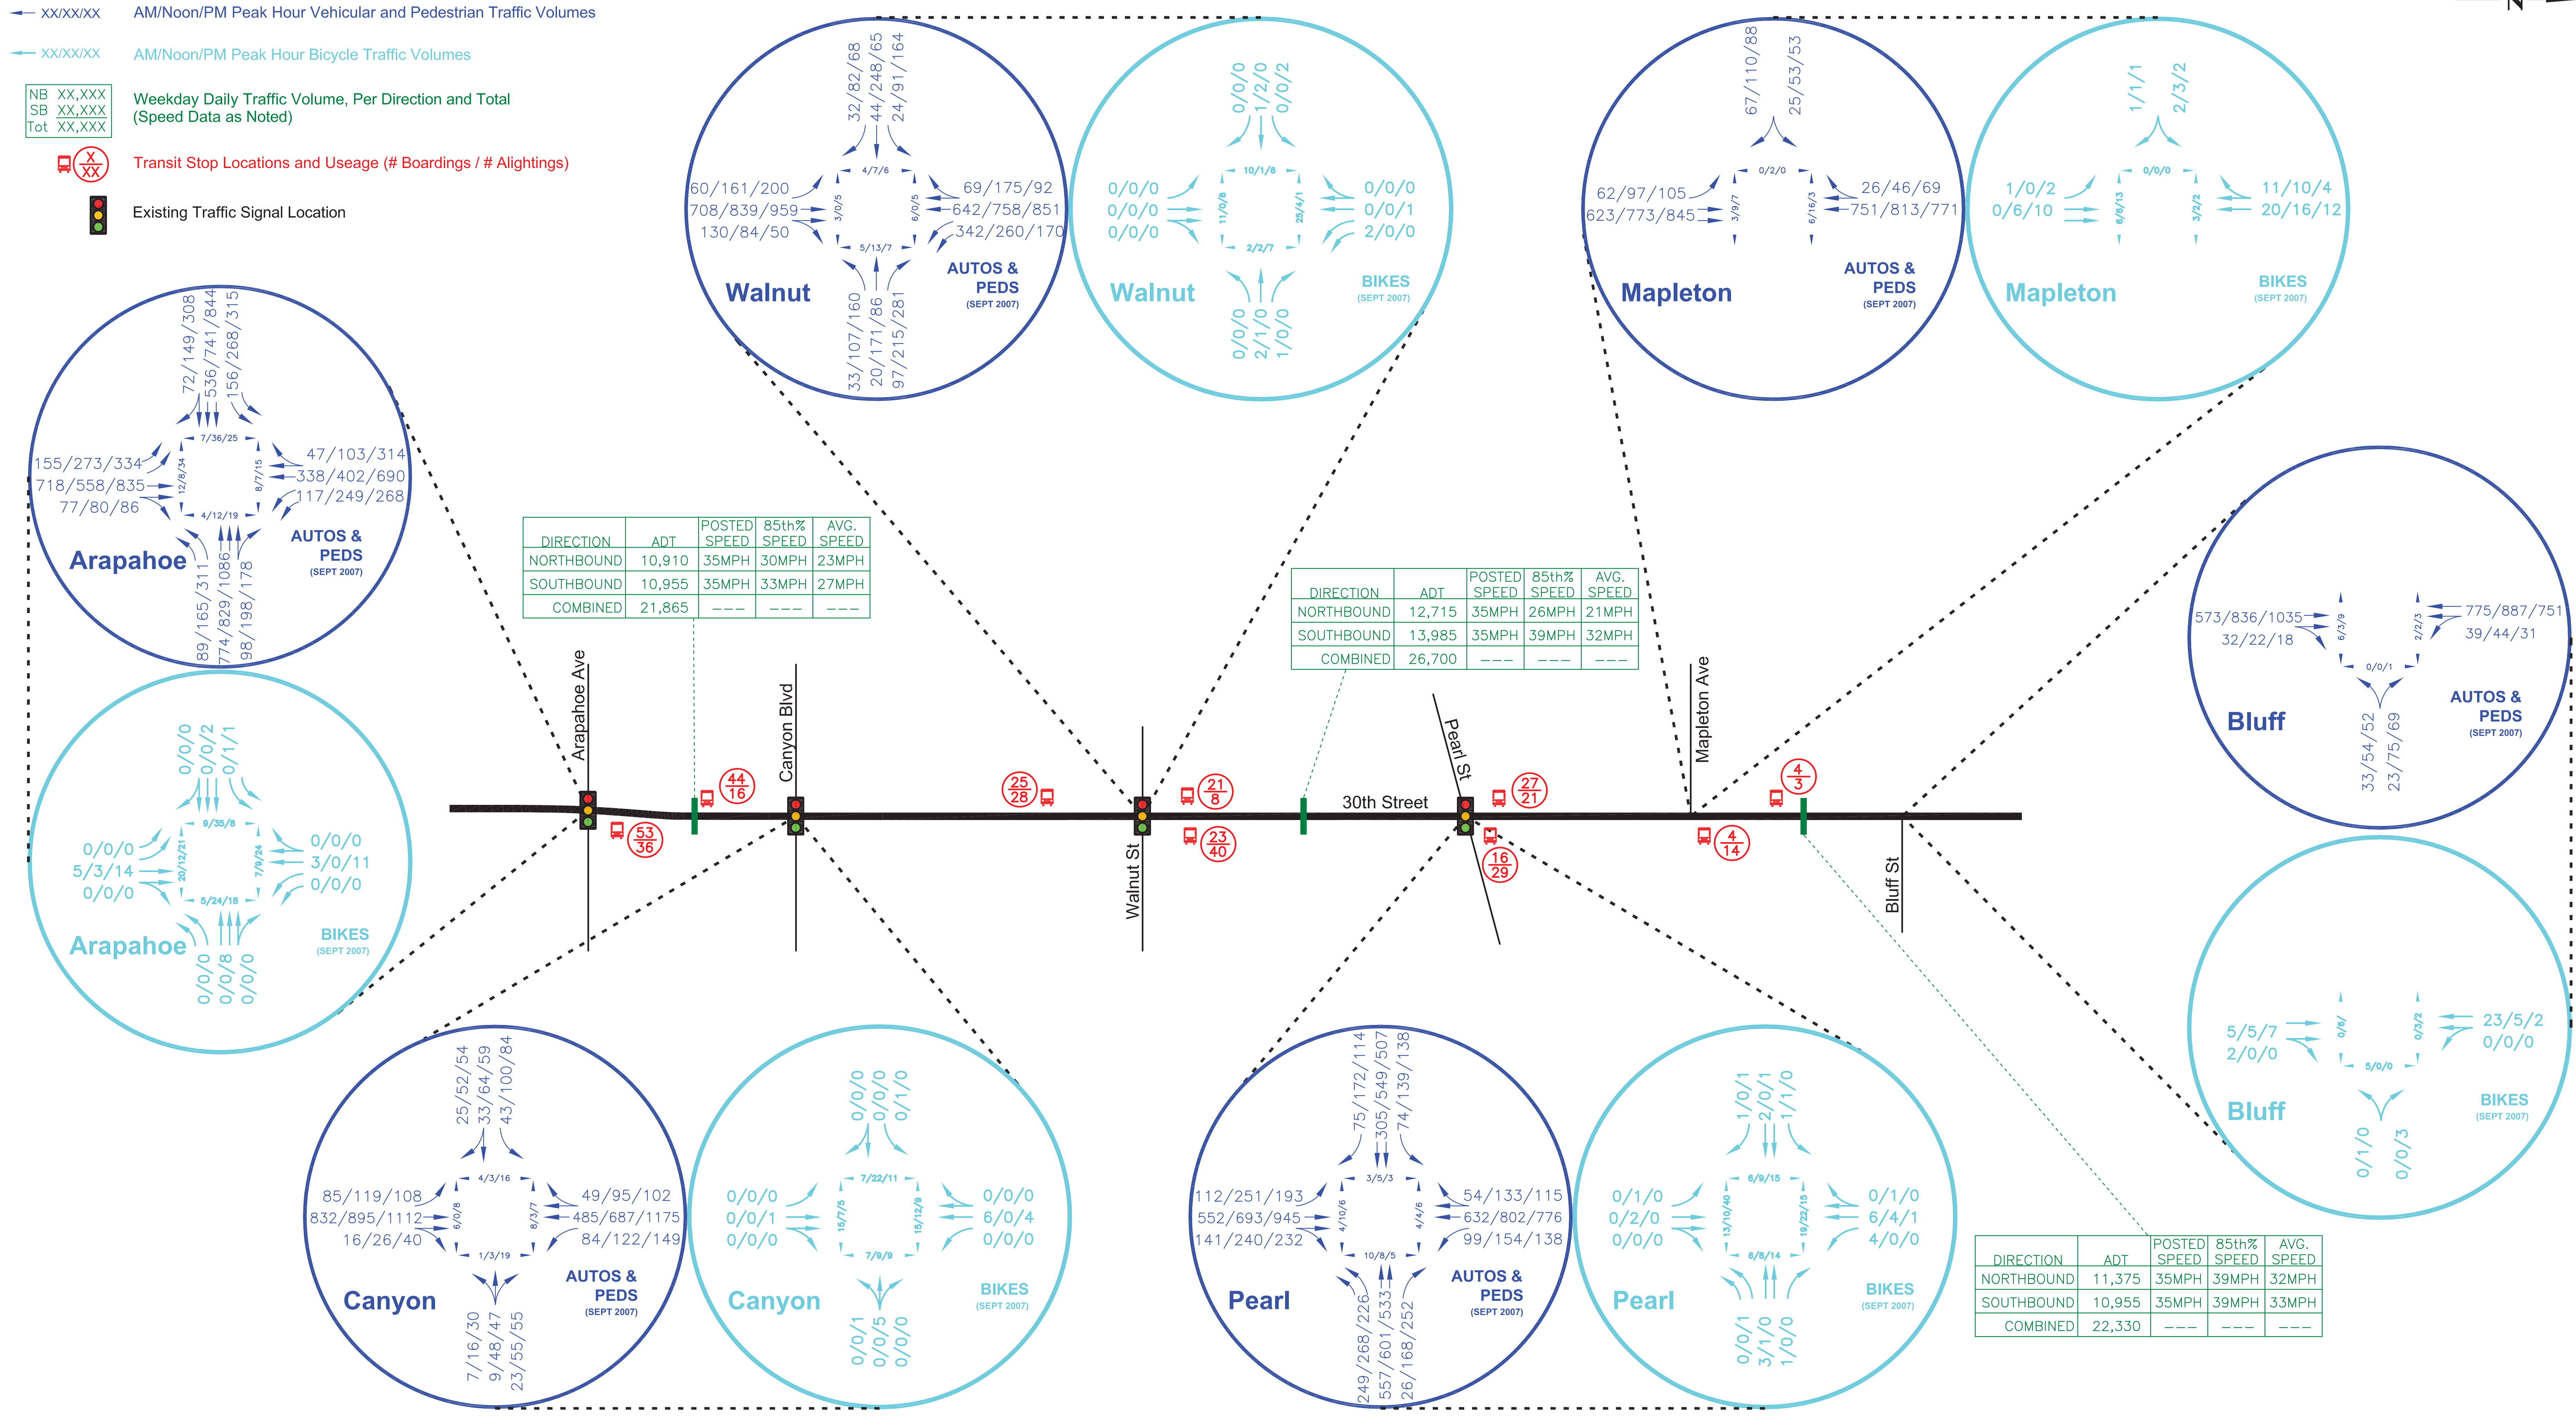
XX/XX/XX AM/Noon/PM Peak Hour Vehicular and Pedestrian Traffic Volumes
XX/XX/XX AM/Noon/PM Peak Hour Bicycle Traffic Volumes
NB XX,XXX
SB XX,XXX
Tot XX,XXX
Weekday Daily Traffic Volume, Per Direction and Total (Speed Data as Noted)
$\frac{X}{XX}$ Transit Stop Locations and Useage (# Boardings / # Alightings)
Existing Traffic Signal Location

32/82/68
44/248/65
24/91/164
4/7/6
60/161/200
708/839/959
130/84/50
3/0/5
6/0/5
69/175/92
642/758/851
342/260/170
5/13/7
33/107/160
20/171/86
97/215/281
Walnut
AUTOS & PEDS
(SEPT 2007)

0/0/0
1/2/0
0/0/2
10/1/6
0/0/0
0/0/0
0/0/0
11/0/8
25/4/1
0/0/0
0/0/1
2/0/0
2/2/7
0/0/0
2/1/0
1/0/0
Walnut
BIKES
(SEPT 2007)

67/110/88
25/53/53
0/2/0
62/97/105
623/773/845
3/9/7
6/16/3
26/46/69
751/813/771
Mapleton
AUTOS & PEDS
(SEPT 2007)

1/1/1
2/3/2
0/0/0
1/0/2
0/6/10
8/6/13
3/2/2
11/10/4
20/16/12
Mapleton
BIKES
(SEPT 2007)

72/149/308
536/741/844
156/268/315
7/36/25
155/273/334
718/558/835
77/80/86
12/8/34
8/7/15
47/103/314
338/402/690
117/249/268
4/12/19
89/165/311
774/829/1086
98/198/178
Arapahoe
AUTOS & PEDS
(SEPT 2007)

0/0/0
0/0/2
0/1/1
9/35/8
0/0/0
5/3/14
0/0/0
20/12/21
7/8/24
0/0/0
3/0/11
0/0/0
5/24/18
0/0/0
0/0/8
0/0/0
Arapahoe
BIKES
(SEPT 2007)

| DIRECTION | ADT | POSTED SPEED | 85th% SPEED | AVG. SPEED |
|---|---|---|---|---|
| NORTHBOUND | 10,910 | 35MPH | 30MPH | 23MPH |
| SOUTHBOUND | 10,955 | 35MPH | 33MPH | 27MPH |
| COMBINED | 21,865 | --- | --- | --- |

| DIRECTION | ADT | POSTED SPEED | 85th% SPEED | AVG. SPEED |
|---|---|---|---|---|
| NORTHBOUND | 12,715 | 35MPH | 26MPH | 21MPH |
| SOUTHBOUND | 13,985 | 35MPH | 39MPH | 32MPH |
| COMBINED | 26,700 | --- | --- | --- |

573/836/1035
32/22/18
6/3/9
2/2/3
775/887/751
39/44/31
0/0/1
33/54/52
23/75/69
Bluff
AUTOS & PEDS
(SEPT 2007)

Arapahoe Ave
Canyon Blvd
Walnut St
Pearl St
Mapleton Ave
Bluff St
30th Street
$\frac{44}{16}$
$\frac{53}{36}$
$\frac{25}{28}$
$\frac{21}{8}$
$\frac{23}{40}$
$\frac{27}{21}$
$\frac{16}{29}$
$\frac{4}{3}$
$\frac{4}{14}$

5/5/7
2/0/0
0/6/
0/3/2
23/5/2
0/0/0
5/0/0
0/1/0
0/0/3
Bluff
BIKES
(SEPT 2007)

25/52/54
33/64/59
43/100/84
4/3/16
85/119/108
832/895/1112
16/26/40
6/0/8
8/3/7
49/95/102
485/687/1175
84/122/149
1/3/19
7/16/30
9/48/47
23/55/55
Canyon
AUTOS & PEDS
(SEPT 2007)

0/0/0
0/0/0
0/1/0
7/22/11
0/0/0
0/0/1
0/0/0
15/7/5
15/12/9
0/0/0
6/0/4
0/0/0
7/9/9
0/0/1
0/0/5
0/0/0
Canyon
BIKES
(SEPT 2007)

75/172/114
305/549/507
74/139/138
3/5/3
112/251/193
552/693/945
141/240/232
4/10/6
4/4/6
54/133/115
632/802/776
99/154/138
10/8/5
249/268/226
557/601/533
26/168/252
Pearl
AUTOS & PEDS
(SEPT 2007)

1/0/1
2/0/1
1/1/0
6/9/15
0/1/0
0/2/0
0/0/0
13/10/40
19/22/15
0/1/0
6/4/1
4/0/0
6/8/14
0/0/1
3/1/0
1/0/0
Pearl
BIKES
(SEPT 2007)

| DIRECTION | ADT | POSTED SPEED | 85th% SPEED | AVG. SPEED |
|---|---|---|---|---|
| NORTHBOUND | 11,375 | 35MPH | 39MPH | 32MPH |
| SOUTHBOUND | 10,955 | 35MPH | 39MPH | 33MPH |
| COMBINED | 22,330 | --- | --- | --- |